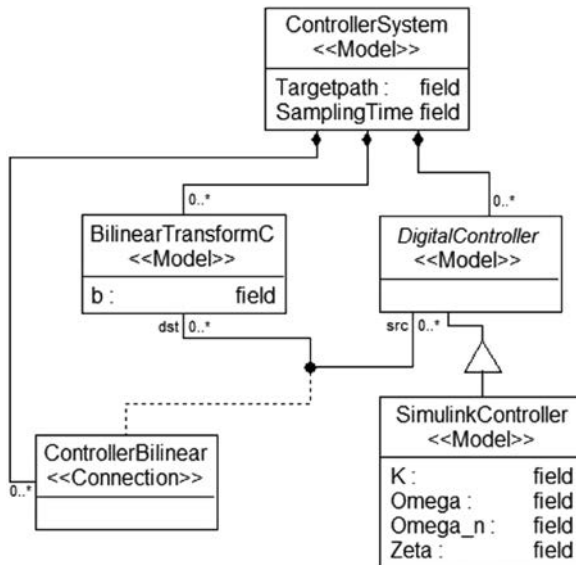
ControllerSystem
<<Model>>

Targetpath : field
SamplingTime field

0..*

0..*

BilinearTransformC
<<Model>>

b : field

DigitalController
<<Model>>

dst 0..*

src 0..*

SimulinkController
<<Model>>

K : field
Omega : field
Omega_n : field
Zeta : field

ControllerBilinear
<<Connection>>

0..*